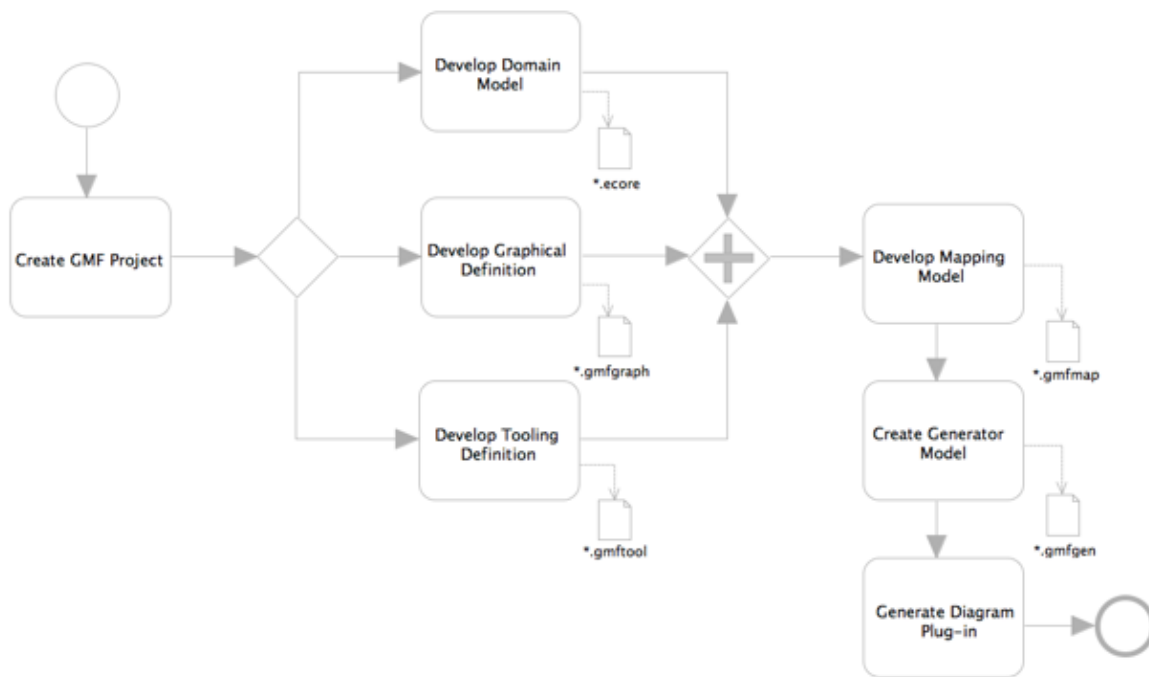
Create GMF Project

Develop Domain Model

*.ecore

Develop Graphical Definition

*.gmfgraph

Develop Tooling Definition

*.gmftool

Develop Mapping Model

*.gmfmap

Create Generator Model

*.gmfgen

Generate Diagram Plug-in